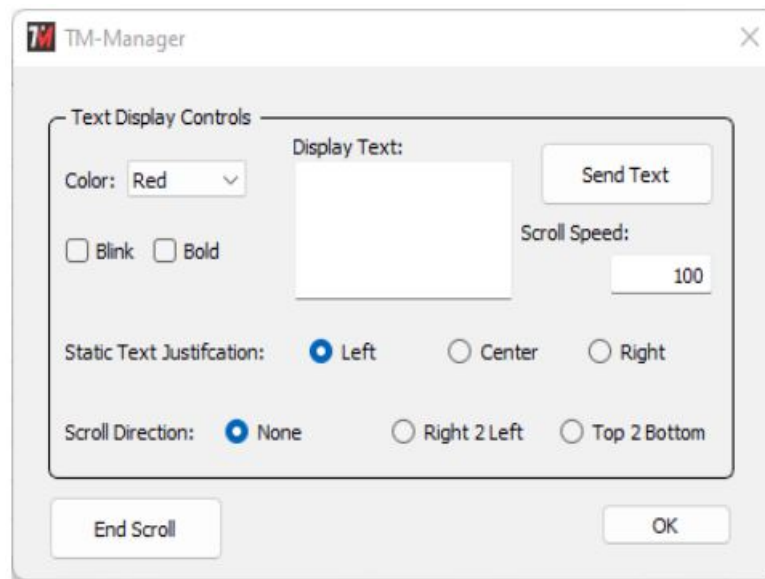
TM-Manager

×

Text Display Controls

Color: Red

Display Text:

Send Text

Blink Bold

Scroll Speed:

100

Static Text Justifcation: Left Center Right

Scroll Direction: None Right 2 Left Top 2 Bottom

End Scroll

OK